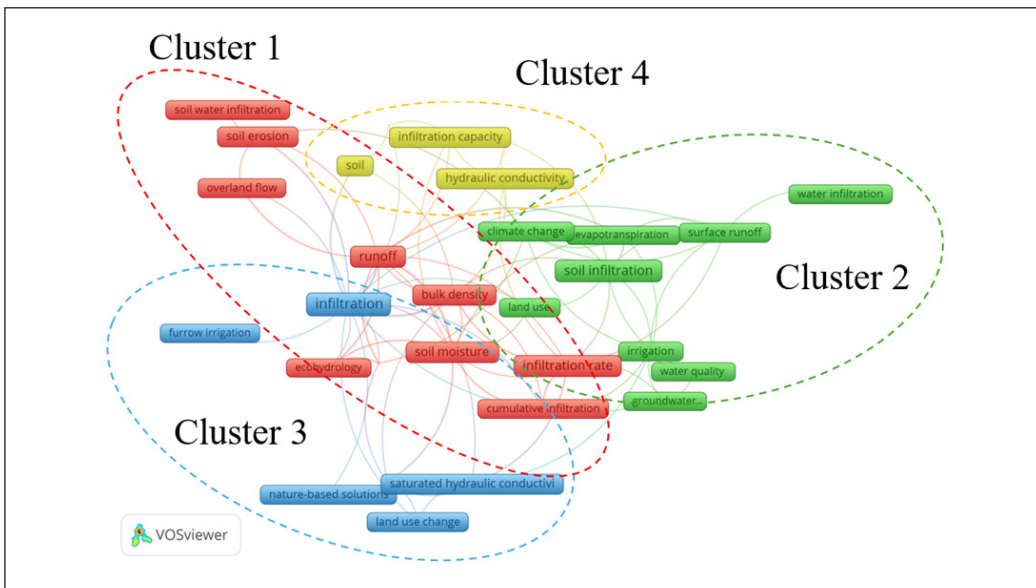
Cluster 1

Cluster 4

soil water infiltration

soil erosion

infiltration capacity

soil

hydraulic conductivity

overland flow

water infiltration

climate change

evapotranspiration

surface runoff

runoff

soil infiltration

Cluster 2

infiltration

bulk density

land use

furrow irrigation

soil moisture

irrigation

ecohydrology

infiltration rate

water quality

groundwater...

cumulative infiltration

Cluster 3

saturated hydraulic conductivi

nature-based solutions

land use change

VOSviewer